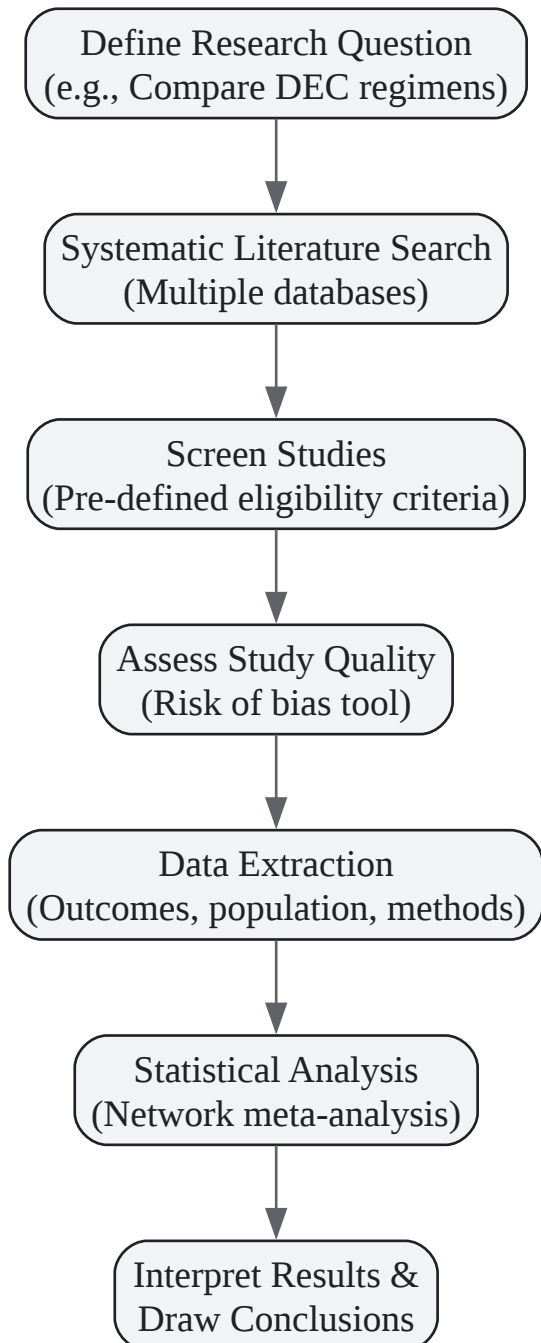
Define Research Question
(e.g., Compare DEC regimens)

Systematic Literature Search
(Multiple databases)

Screen Studies
(Pre-defined eligibility criteria)

Assess Study Quality
(Risk of bias tool)

Data Extraction
(Outcomes, population, methods)

Statistical Analysis
(Network meta-analysis)

Interpret Results &
Draw Conclusions